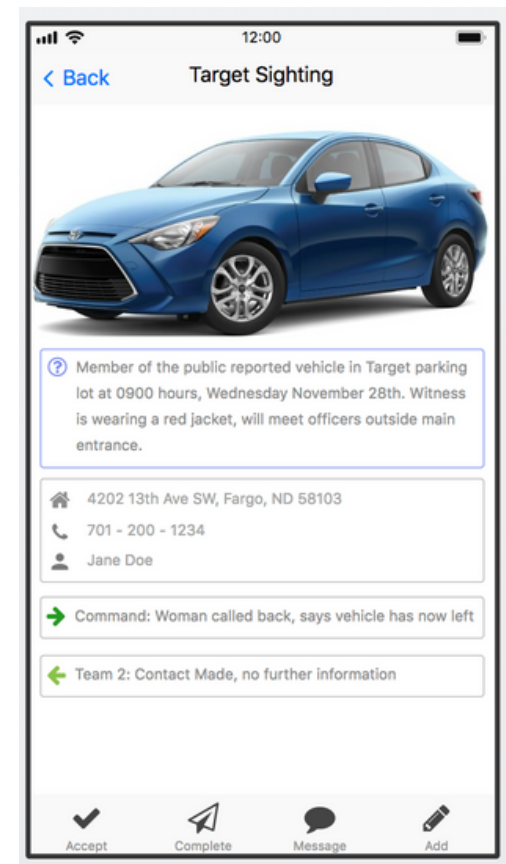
12:00

< Back

Target Sighting

Member of the public reported vehicle in Target parking lot at 0900 hours, Wednesday November 28th. Witness is wearing a red jacket, will meet officers outside main entrance.

4202 13th Ave SW, Fargo, ND 58103

701 - 200 - 1234

Jane Doe

Command: Woman called back, says vehicle has now left

Team 2: Contact Made, no further information

Accept

Complete

Message

Add